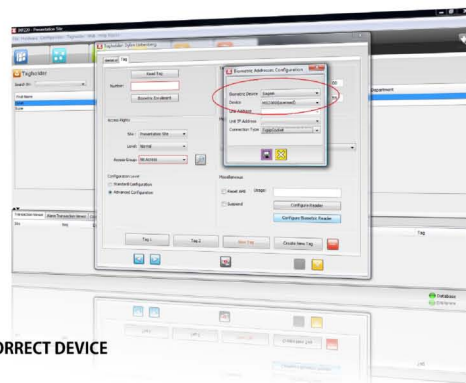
Presentation Title

Tagholder

Tagholder Sync Unlocking

Read Tag

Number

Biometric Enrollment

Access Rights

Site

Level

Access Group

Configuration Level

Standard Configuration

Advanced Configuration

Biometric Addresses Configuration

Biometric Device

Device

Unit IP Address

Connection Type

Department

Miscellaneous

Reset Anti

Usage

Suspend

Configure Reader

Configure Biometric Reader

Tag 1

Tag 2

New Tag

Create New Tag

Tag

Database

ORRECT DEVICE